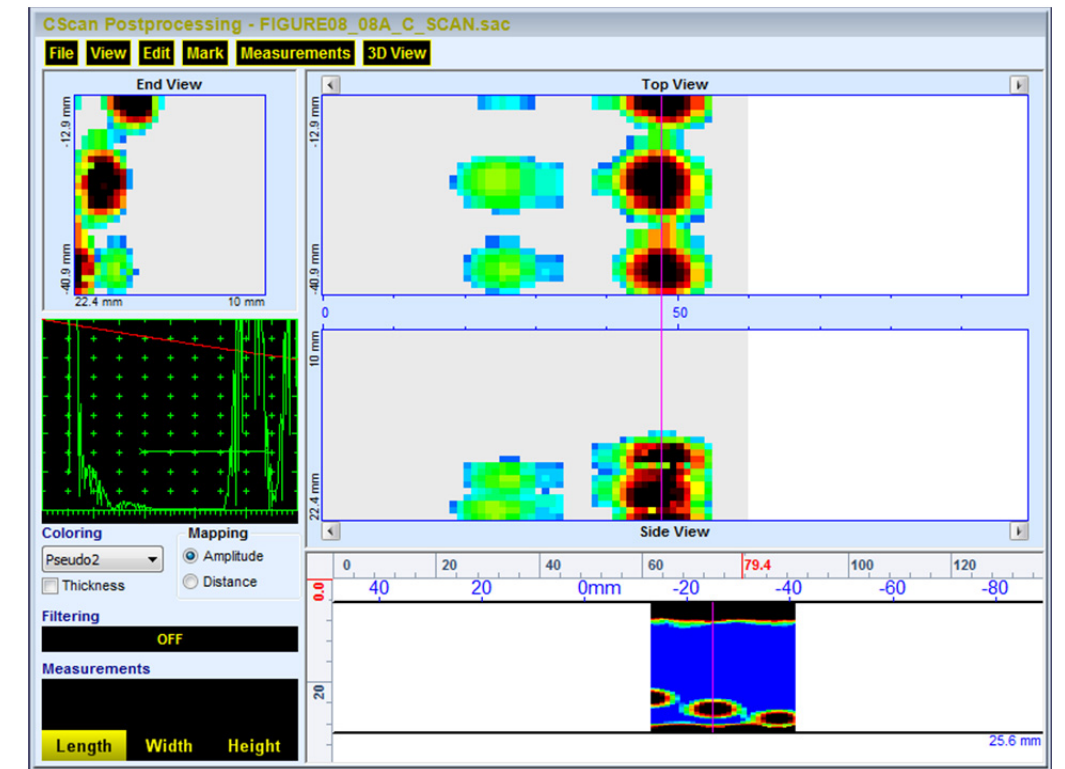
CScan Postprocessing - FIGURE08_08A_C_SCAN.sac

File View Edit Mark Measurements 3D View

End View

-12.9 mm

-40.9 mm

22.4 mm 10 mm

Top View

-12.9 mm

-40.9 mm

0 50

10 mm

22.4 mm

Side View

Coloring

Pseudo2

Thickness

Mapping

Amplitude

Distance

Filtering

OFF

Measurements

Length Width Height

0 20 40 60 79.4 100 120

0.0

40 20 0mm -20 -40 -60 -80

20

25.6 mm